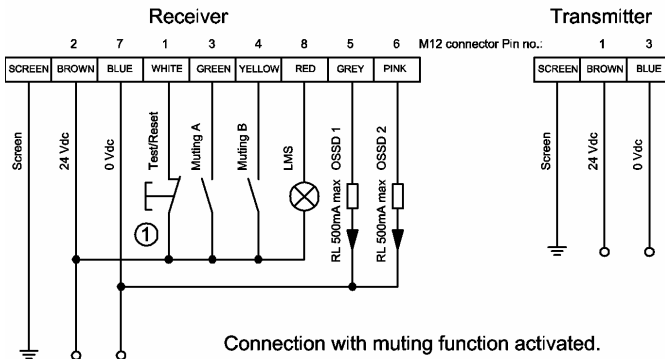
Receiver

Transmitter

2 7 1 3 4 8 5 6 M12 connector Pin no.: 1 3

| SCREEN | BROWN | BLUE | WHITE | GREEN | YELLOW | RED | GREY | PINK |
|---|---|---|---|---|---|---|---|---|

| SCREEN | BROWN | BLUE |
|---|---|---|

Screen
24 Vdc
0 Vdc
Test/Reset
Muting A
Muting B
LMS
OSSD 1
OSSD 2
RL 500mA max
RL 500mA max
1

Screen
24 Vdc
0 Vdc

Connection with muting function activated.